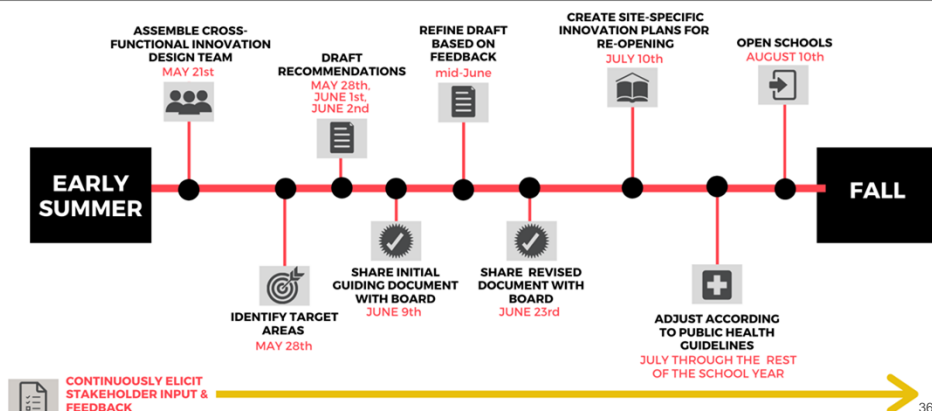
ASSEMBLE CROSS-FUNCTIONAL INNOVATION DESIGN TEAM
MAY 21st

DRAFT RECOMMENDATIONS
MAY 28th, JUNE 1st, JUNE 2nd

REFINE DRAFT BASED ON FEEDBACK
mid-June

CREATE SITE-SPECIFIC INNOVATION PLANS FOR RE-OPENING
JULY 10th

OPEN SCHOOLS
AUGUST 10th

EARLY SUMMER

FALL

IDENTIFY TARGET AREAS
MAY 28th

SHARE INITIAL GUIDING DOCUMENT WITH BOARD
JUNE 9th

SHARE REVISED DOCUMENT WITH BOARD
JUNE 23rd

ADJUST ACCORDING TO PUBLIC HEALTH GUIDELINES
JULY THROUGH THE REST OF THE SCHOOL YEAR

CONTINUOUSLY ELICIT STAKEHOLDER INPUT & FEEDBACK

36